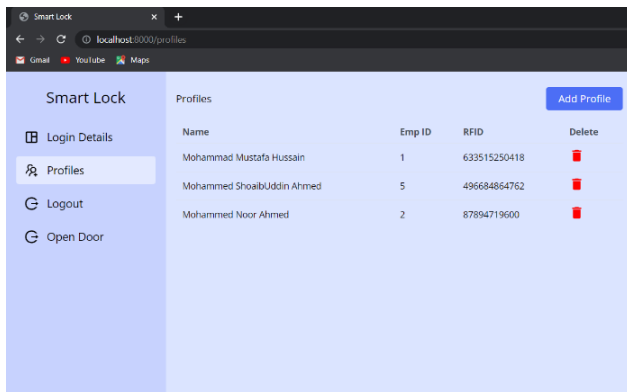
Smart Lock ×  +
localhost:8000/profiles
Gmail  YouTube  Maps

Smart Lock
Login Details
Profiles
Logout
Open Door

Profiles
Add Profile

| Name | Emp ID | RFID | Delete |
|---|---|---|---|
| Mohammad Mustafa Hussain | 1 | 633515250418 | |
| Mohammed ShoaibUddin Ahmed | 5 | 496684864762 | |
| Mohammed Noor Ahmed | 2 | 87894719600 | |